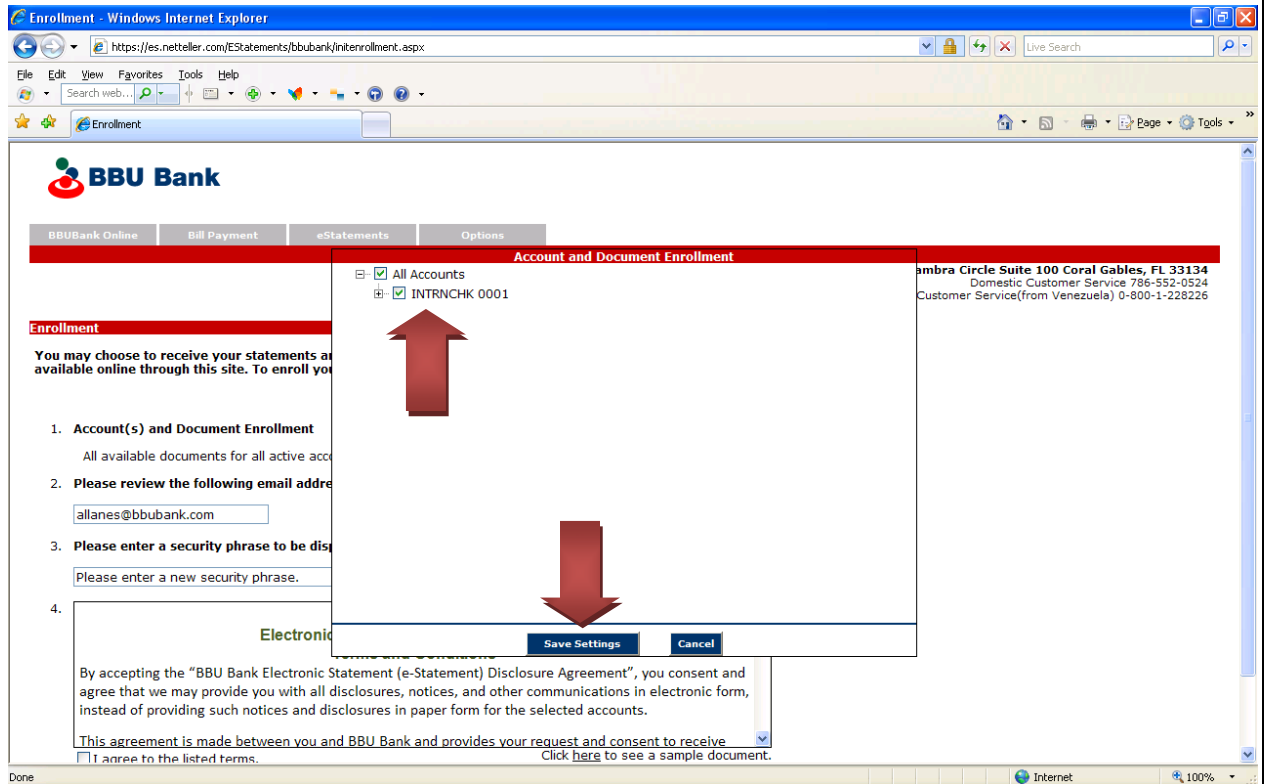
Enrollment - Windows Internet Explorer

https://es.netteller.com/EStatements/bbubank/initenrollment.aspx

Live Search

File Edit View Favorites Tools Help

Search web...

Enrollment

Page Tools

BBU Bank

BBUBank Online | Bill Payment | eStatements | Options

Account and Document Enrollment

All Accounts

INTRNCHK 0001

ambra Circle Suite 100 Coral Gables, FL 33134
Domestic Customer Service 786-552-0524
Customer Service(from Venezuela) 0-800-1-228226

Enrollment

You may choose to receive your statements a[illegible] available online through this site. To enroll yo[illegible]

1. Account(s) and Document Enrollment

All available documents for all active acc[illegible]

2. Please review the following email addre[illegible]

allanes@bbubank.com

3. Please enter a security phrase to be disp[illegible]

Please enter a new security phrase.

4.

Electroni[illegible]

Save Settings | Cancel

By accepting the “BBU Bank Electronic Statement (e-Statement) Disclosure Agreement”, you consent and agree that we may provide you with all disclosures, notices, and other communications in electronic form, instead of providing such notices and disclosures in paper form for the selected accounts.

This agreement is made between you and BBU Bank and provides your request and consent to receive

I agree to the listed terms.

Click here to see a sample document.

Done

Internet

100%